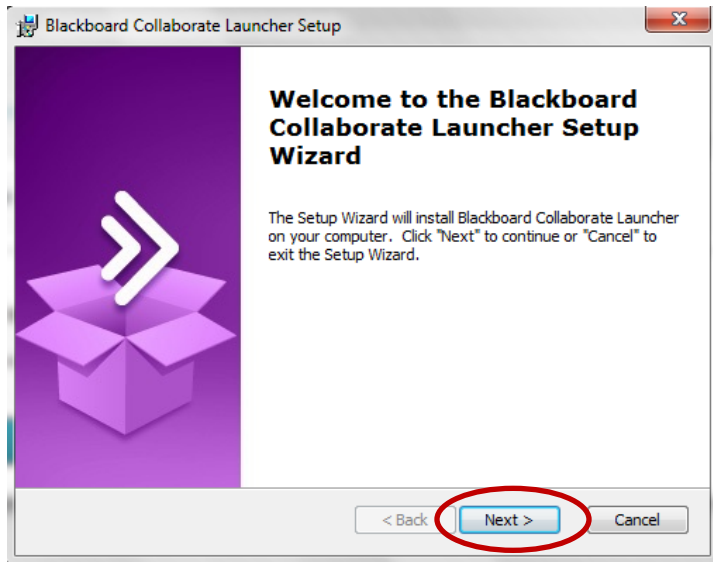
Blackboard Collaborate Launcher Setup

Welcome to the Blackboard Collaborate Launcher Setup Wizard

The Setup Wizard will install Blackboard Collaborate Launcher on your computer. Click "Next" to continue or "Cancel" to exit the Setup Wizard.

< Back
Next >
Cancel